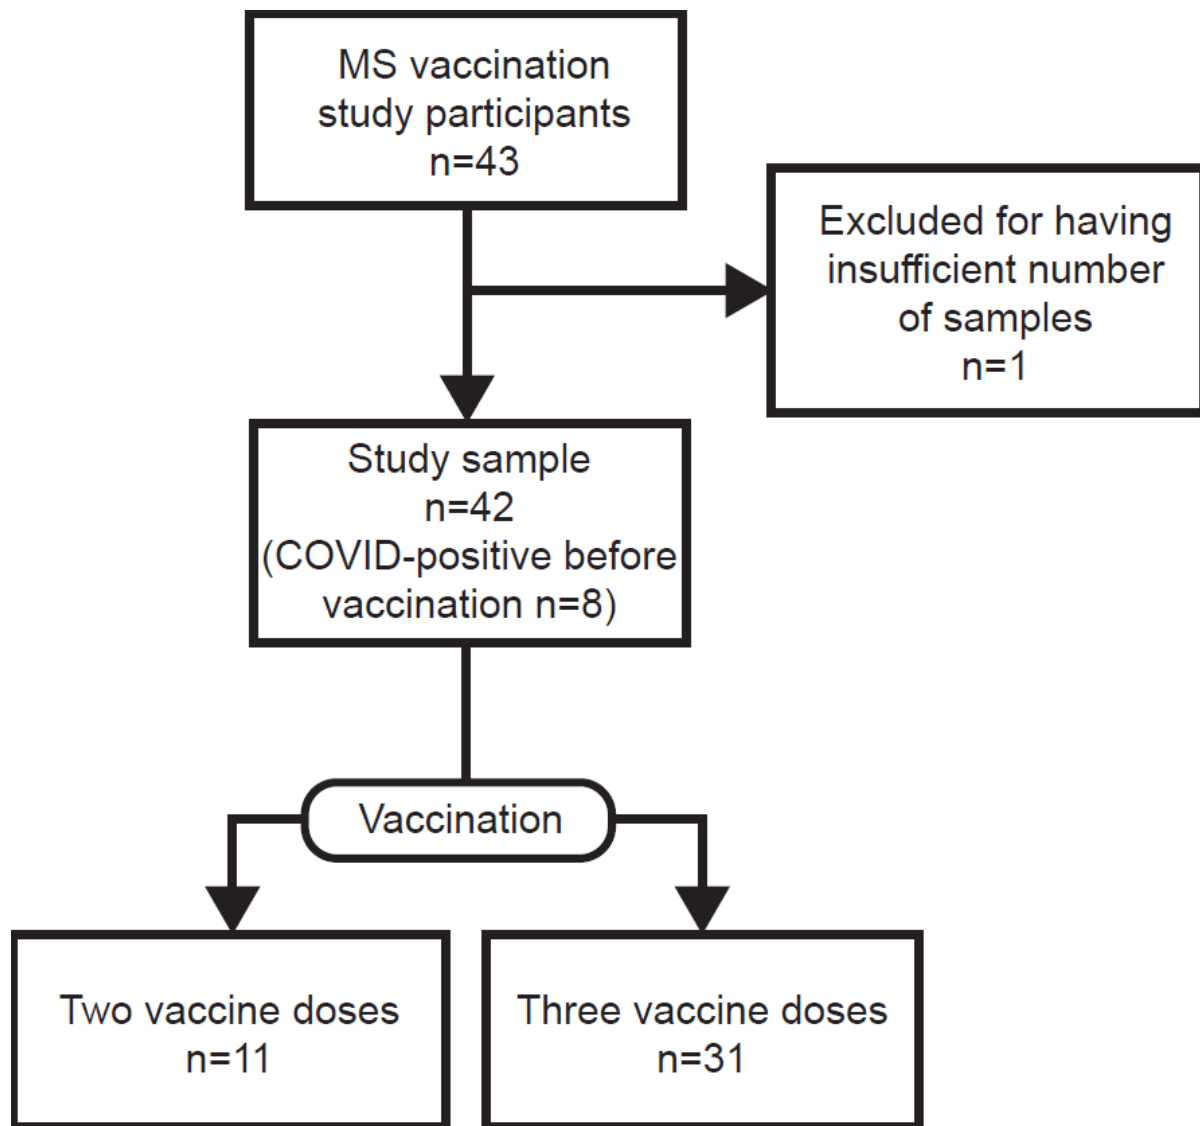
MS vaccination study participants
n=43

Excluded for having insufficient number of samples
n=1

Study sample
n=42
(COVID-positive before vaccination n=8)

Vaccination

Two vaccine doses
n=11

Three vaccine doses
n=31